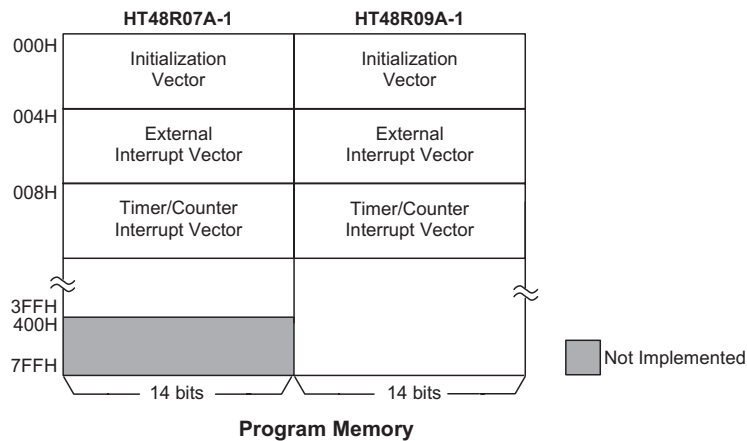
HT48R07A-1

HT48R09A-1

000H

Initialization Vector

Initialization Vector

004H

External Interrupt Vector

External Interrupt Vector

008H

Timer/Counter Interrupt Vector

Timer/Counter Interrupt Vector

3FFH

400H

7FFH

Not Implemented

14 bits

14 bits

Program Memory